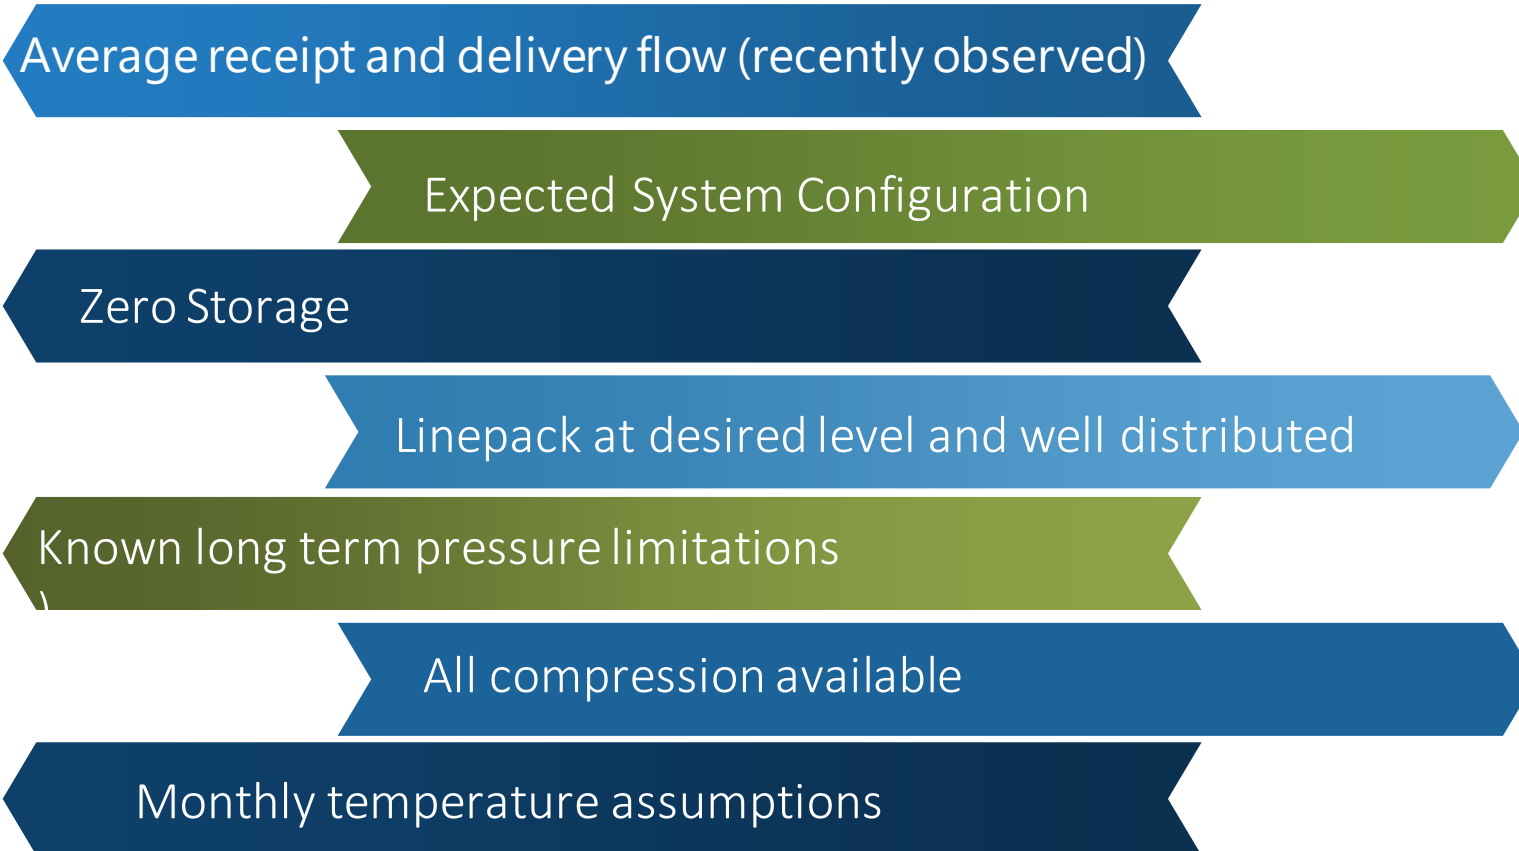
Average receipt and delivery flow (recently observed)

Expected System Configuration

Zero Storage

Linepack at desired level and well distributed

Known long term pressure limitations
)

All compression available

Monthly temperature assumptions